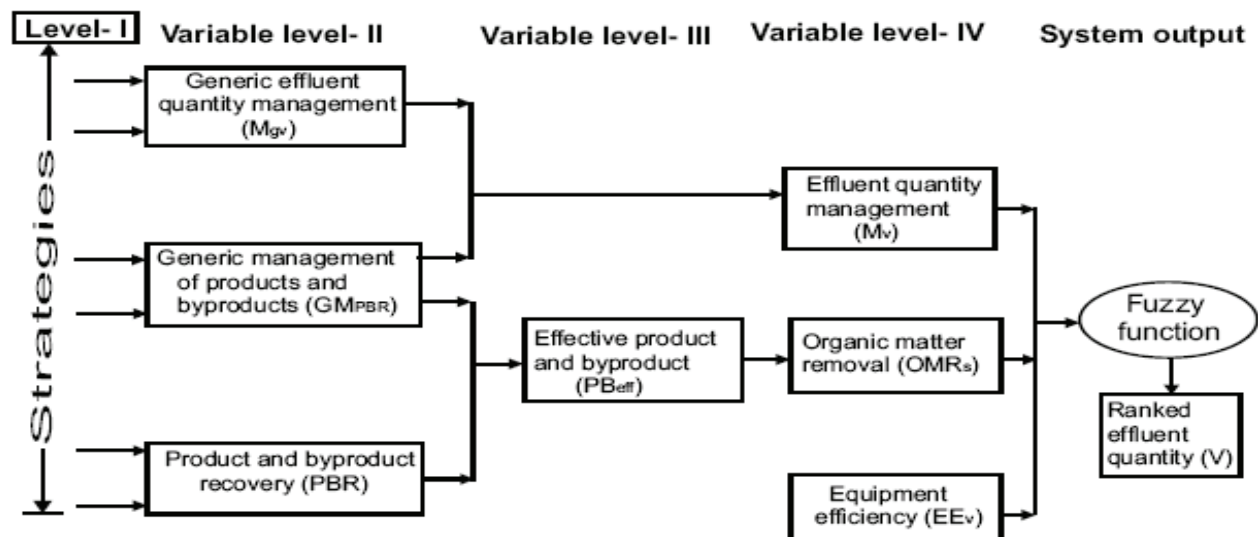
Level- I
Variable level- II
Variable level- III
Variable level- IV
System output

Strategies

Generic effluent quantity management ($M_{gv}$)

Generic management of products and byproducts ($GM_{PBR}$)

Product and byproduct recovery (PBR)

Effective product and byproduct ($PB_{eff}$)

Effluent quantity management ($M_v$)

Organic matter removal ($OMR_s$)

Equipment efficiency ($EE_v$)

Fuzzy function

Ranked effluent quantity (V)